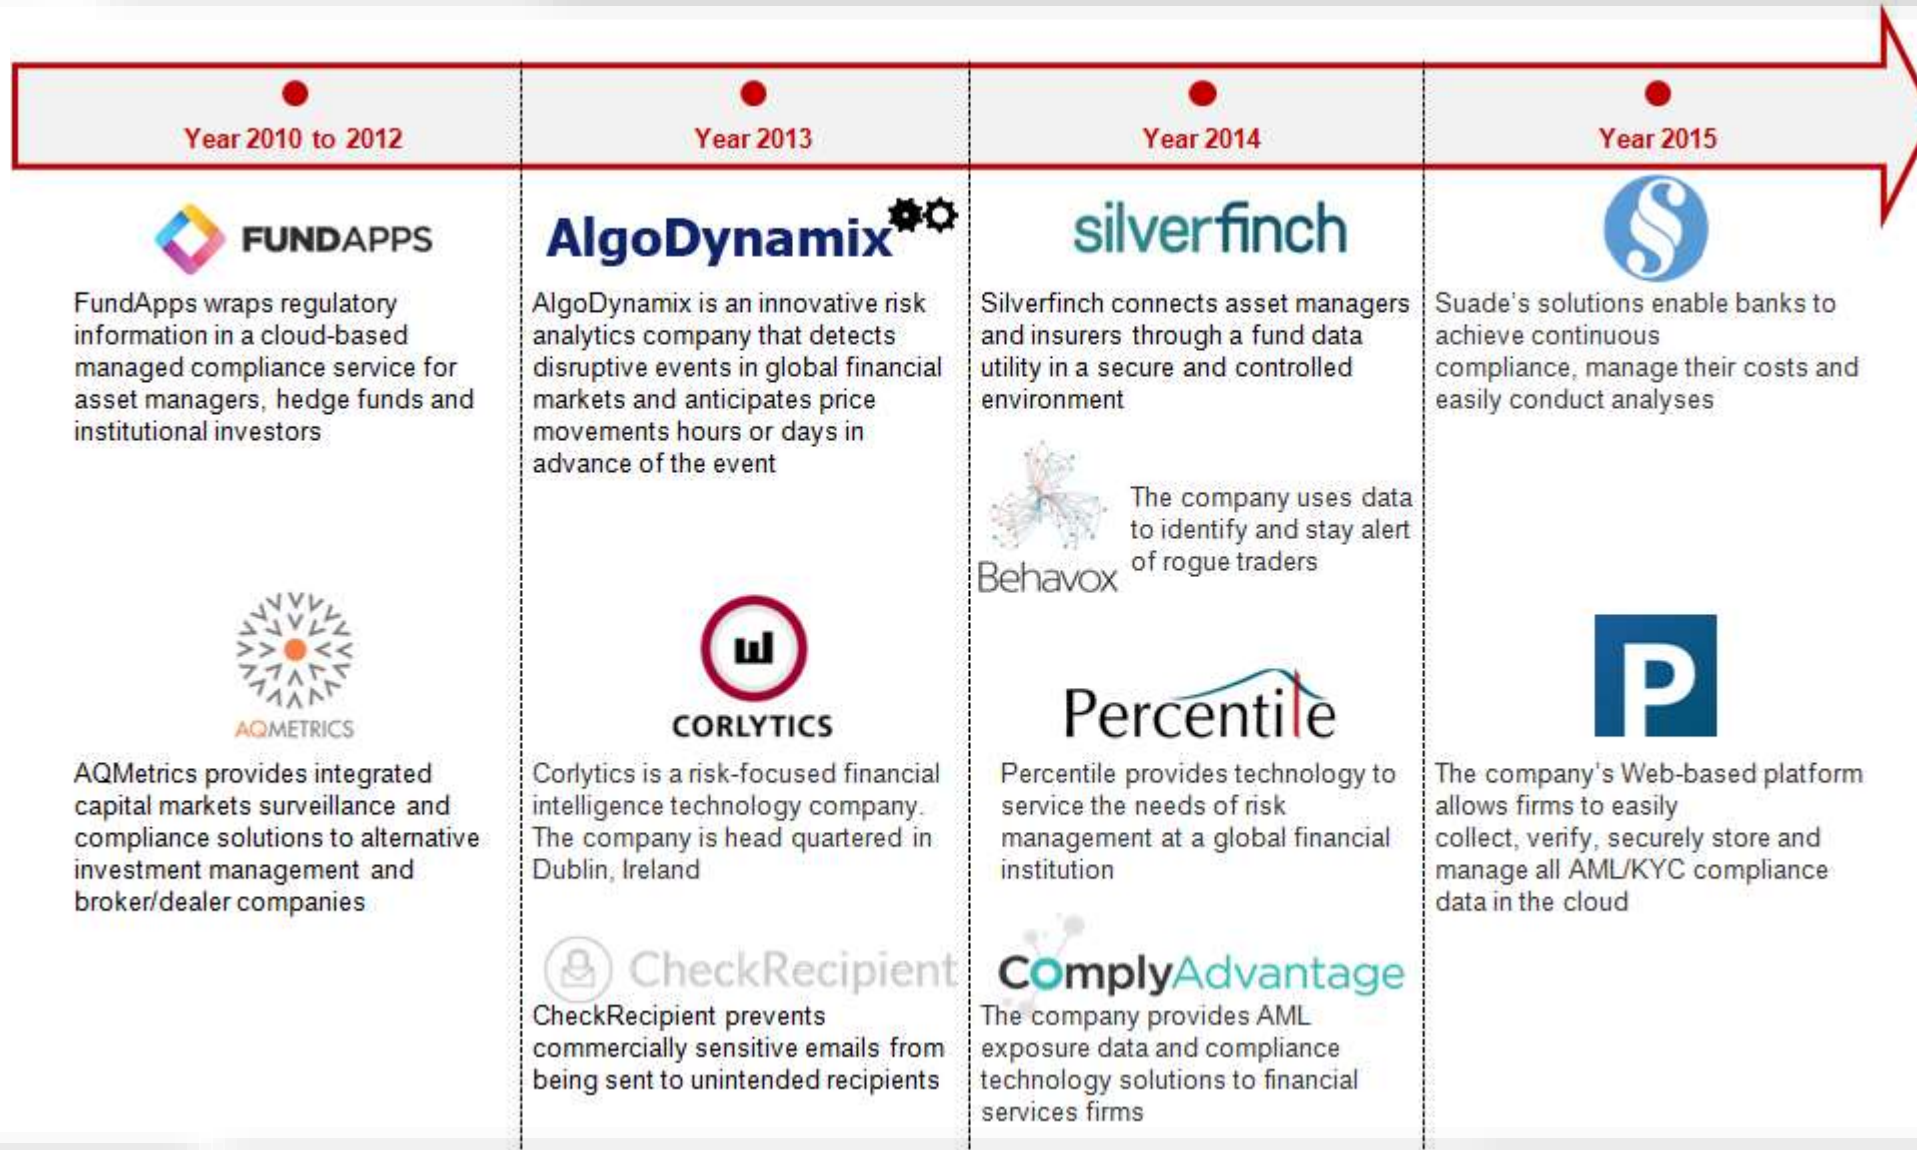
Year 2010 to 2012

FUNDAPPS

FundApps wraps regulatory information in a cloud-based managed compliance service for asset managers, hedge funds and institutional investors

AQMETRICS

AQMetrics provides integrated capital markets surveillance and compliance solutions to alternative investment management and broker/dealer companies

Year 2013

AlgoDynamix

AlgoDynamix is an innovative risk analytics company that detects disruptive events in global financial markets and anticipates price movements hours or days in advance of the event

CORLYTICS

Corlytics is a risk-focused financial intelligence technology company. The company is head quartered in Dublin, Ireland

CheckRecipient

CheckRecipient prevents commercially sensitive emails from being sent to unintended recipients

Year 2014

silverfinch

Silverfinch connects asset managers and insurers through a fund data utility in a secure and controlled environment

Behavox

The company uses data to identify and stay alert of rogue traders

Percentile

Percentile provides technology to service the needs of risk management at a global financial institution

ComplyAdvantage

The company provides AML exposure data and compliance technology solutions to financial services firms

Year 2015

Suade's solutions enable banks to achieve continuous compliance, manage their costs and easily conduct analyses

P

The company's Web-based platform allows firms to easily collect, verify, securely store and manage all AML/KYC compliance data in the cloud